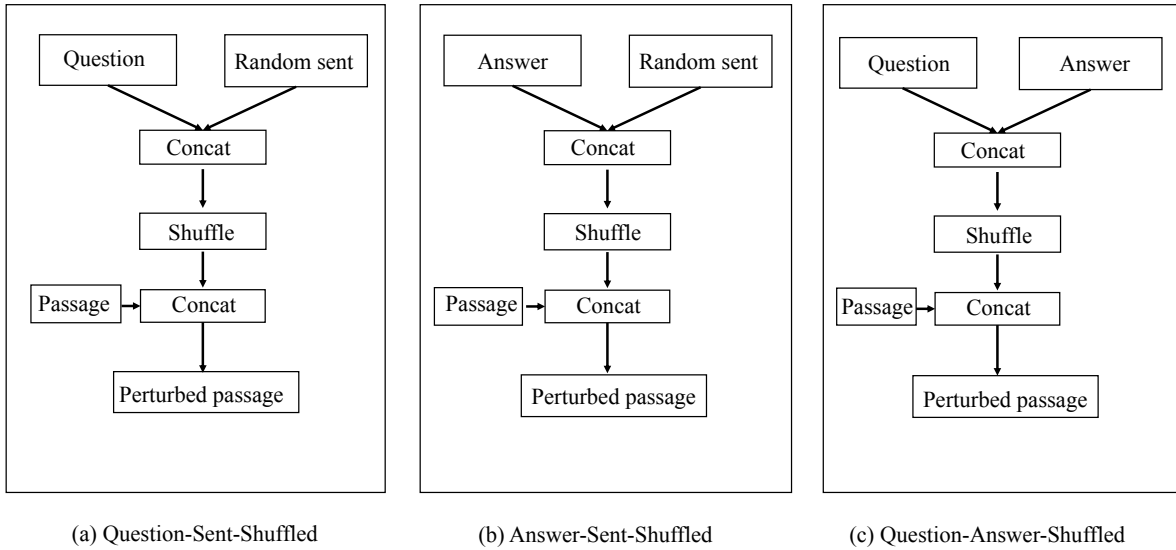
Question

Random sent

Concat

Shuffle

Passage

Concat

Perturbed passage

(a) Question-Sent-Shuffled

Answer

Random sent

Concat

Shuffle

Passage

Concat

Perturbed passage

(b) Answer-Sent-Shuffled

Question

Answer

Concat

Shuffle

Passage

Concat

Perturbed passage

(c) Question-Answer-Shuffled